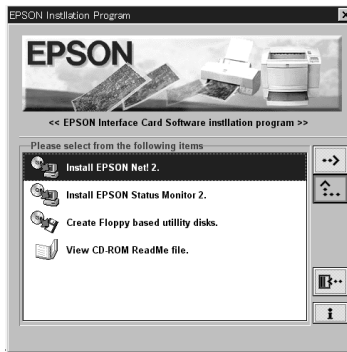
EPSON Instllation Program

EPSON

<< EPSON Interface Card Software instllation program >>

Please select from the following items

Install EPSON Net! 2.

Install EPSON Status Monitor 2.

Create Floppy based utillity disks.

View CD-ROM ReadMe file.

i